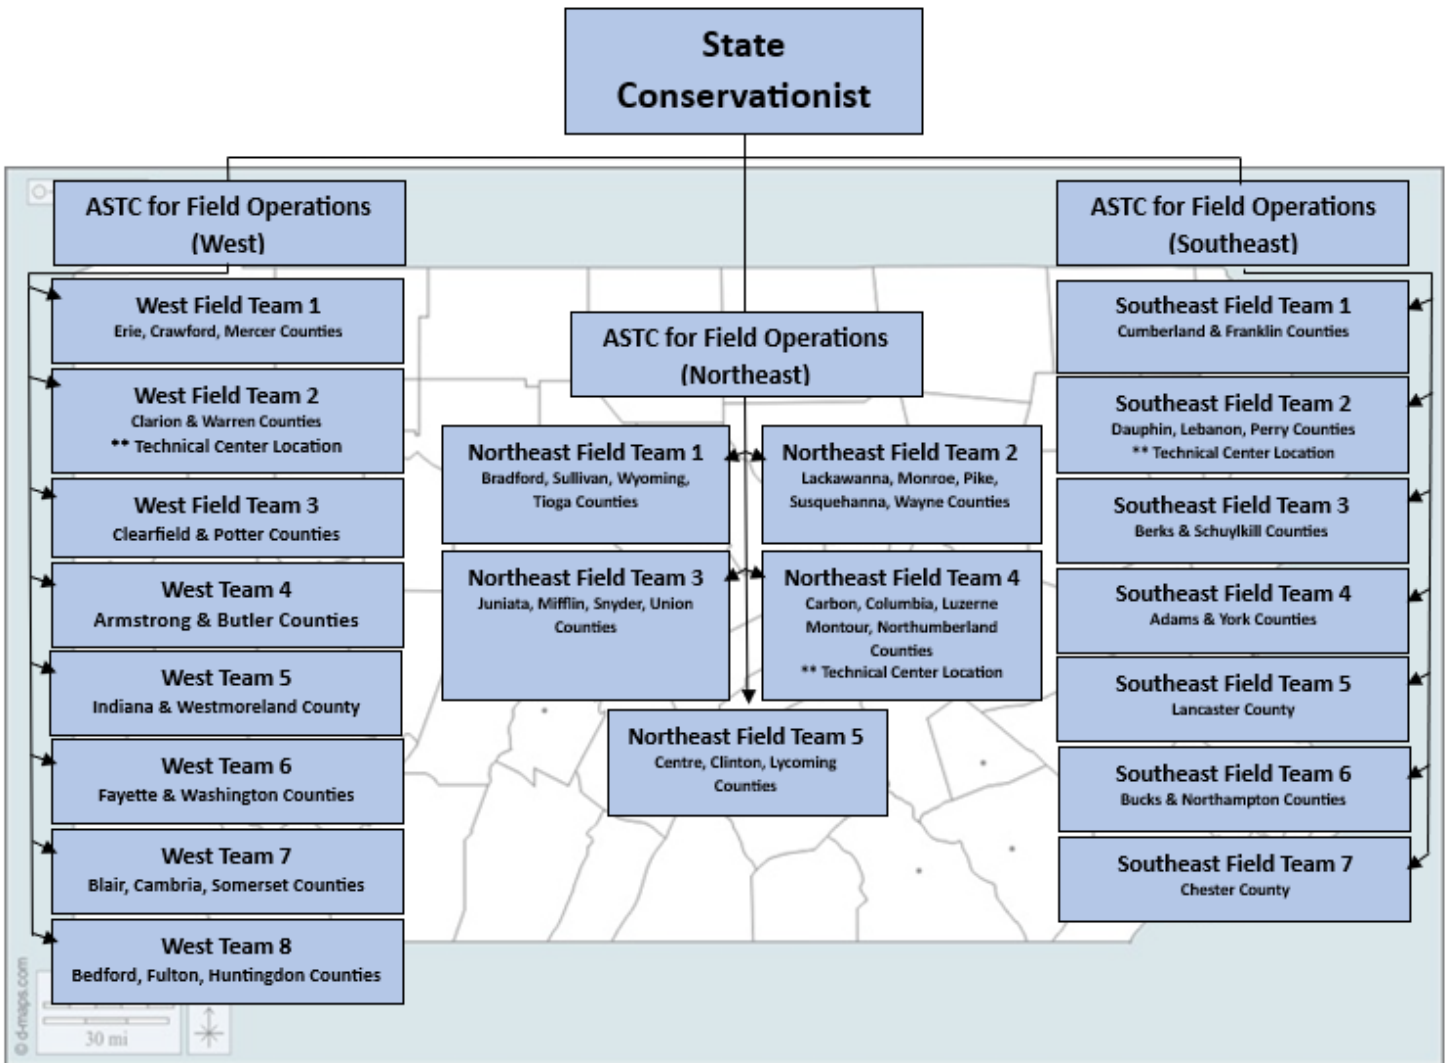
State Conservationist

ASTC for Field Operations (West)

West Field Team 1
Erie, Crawford, Mercer Counties

West Field Team 2
Clarion & Warren Counties
** Technical Center Location

West Field Team 3
Clearfield & Potter Counties

West Team 4
Armstrong & Butler Counties

West Team 5
Indiana & Westmoreland County

West Team 6
Fayette & Washington Counties

West Team 7
Blair, Cambria, Somerset Counties

West Team 8
Bedford, Fulton, Huntingdon Counties

ASTC for Field Operations (Northeast)

Northeast Field Team 1
Bradford, Sullivan, Wyoming, Tioga Counties

Northeast Field Team 2
Lackawanna, Monroe, Pike, Susquehanna, Wayne Counties

Northeast Field Team 3
Juniata, Mifflin, Snyder, Union Counties

Northeast Field Team 4
Carbon, Columbia, Luzerne Montour, Northumberland Counties
** Technical Center Location

Northeast Field Team 5
Centre, Clinton, Lycoming Counties

ASTC for Field Operations (Southeast)

Southeast Field Team 1
Cumberland & Franklin Counties

Southeast Field Team 2
Dauphin, Lebanon, Perry Counties
** Technical Center Location

Southeast Field Team 3
Berks & Schuylkill Counties

Southeast Field Team 4
Adams & York Counties

Southeast Field Team 5
Lancaster County

Southeast Field Team 6
Bucks & Northampton Counties

Southeast Field Team 7
Chester County

© d-maps.com
30 mi